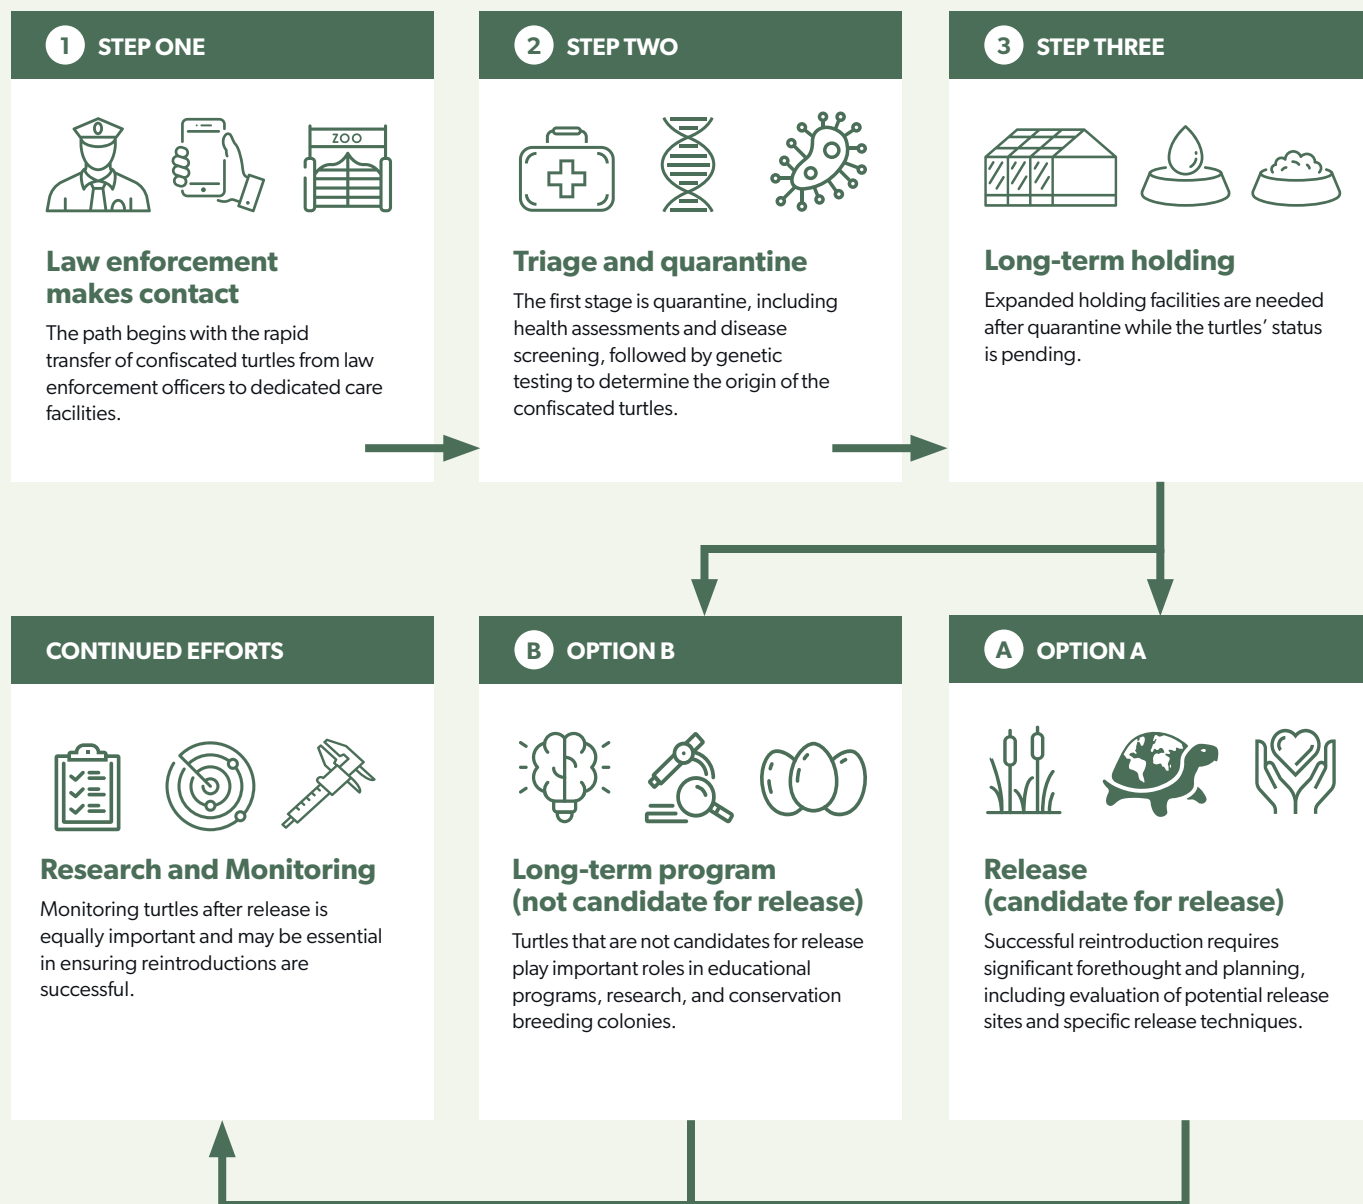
1 STEP ONE

ZOO

Law enforcement makes contact

The path begins with the rapid transfer of confiscated turtles from law enforcement officers to dedicated care facilities.

2 STEP TWO

Triage and quarantine

The first stage is quarantine, including health assessments and disease screening, followed by genetic testing to determine the origin of the confiscated turtles.

3 STEP THREE

Long-term holding

Expanded holding facilities are needed after quarantine while the turtles' status is pending.

CONTINUED EFFORTS

Research and Monitoring

Monitoring turtles after release is equally important and may be essential in ensuring reintroductions are successful.

B OPTION B

Long-term program (not candidate for release)

Turtles that are not candidates for release play important roles in educational programs, research, and conservation breeding colonies.

A OPTION A

Release (candidate for release)

Successful reintroduction requires significant forethought and planning, including evaluation of potential release sites and specific release techniques.